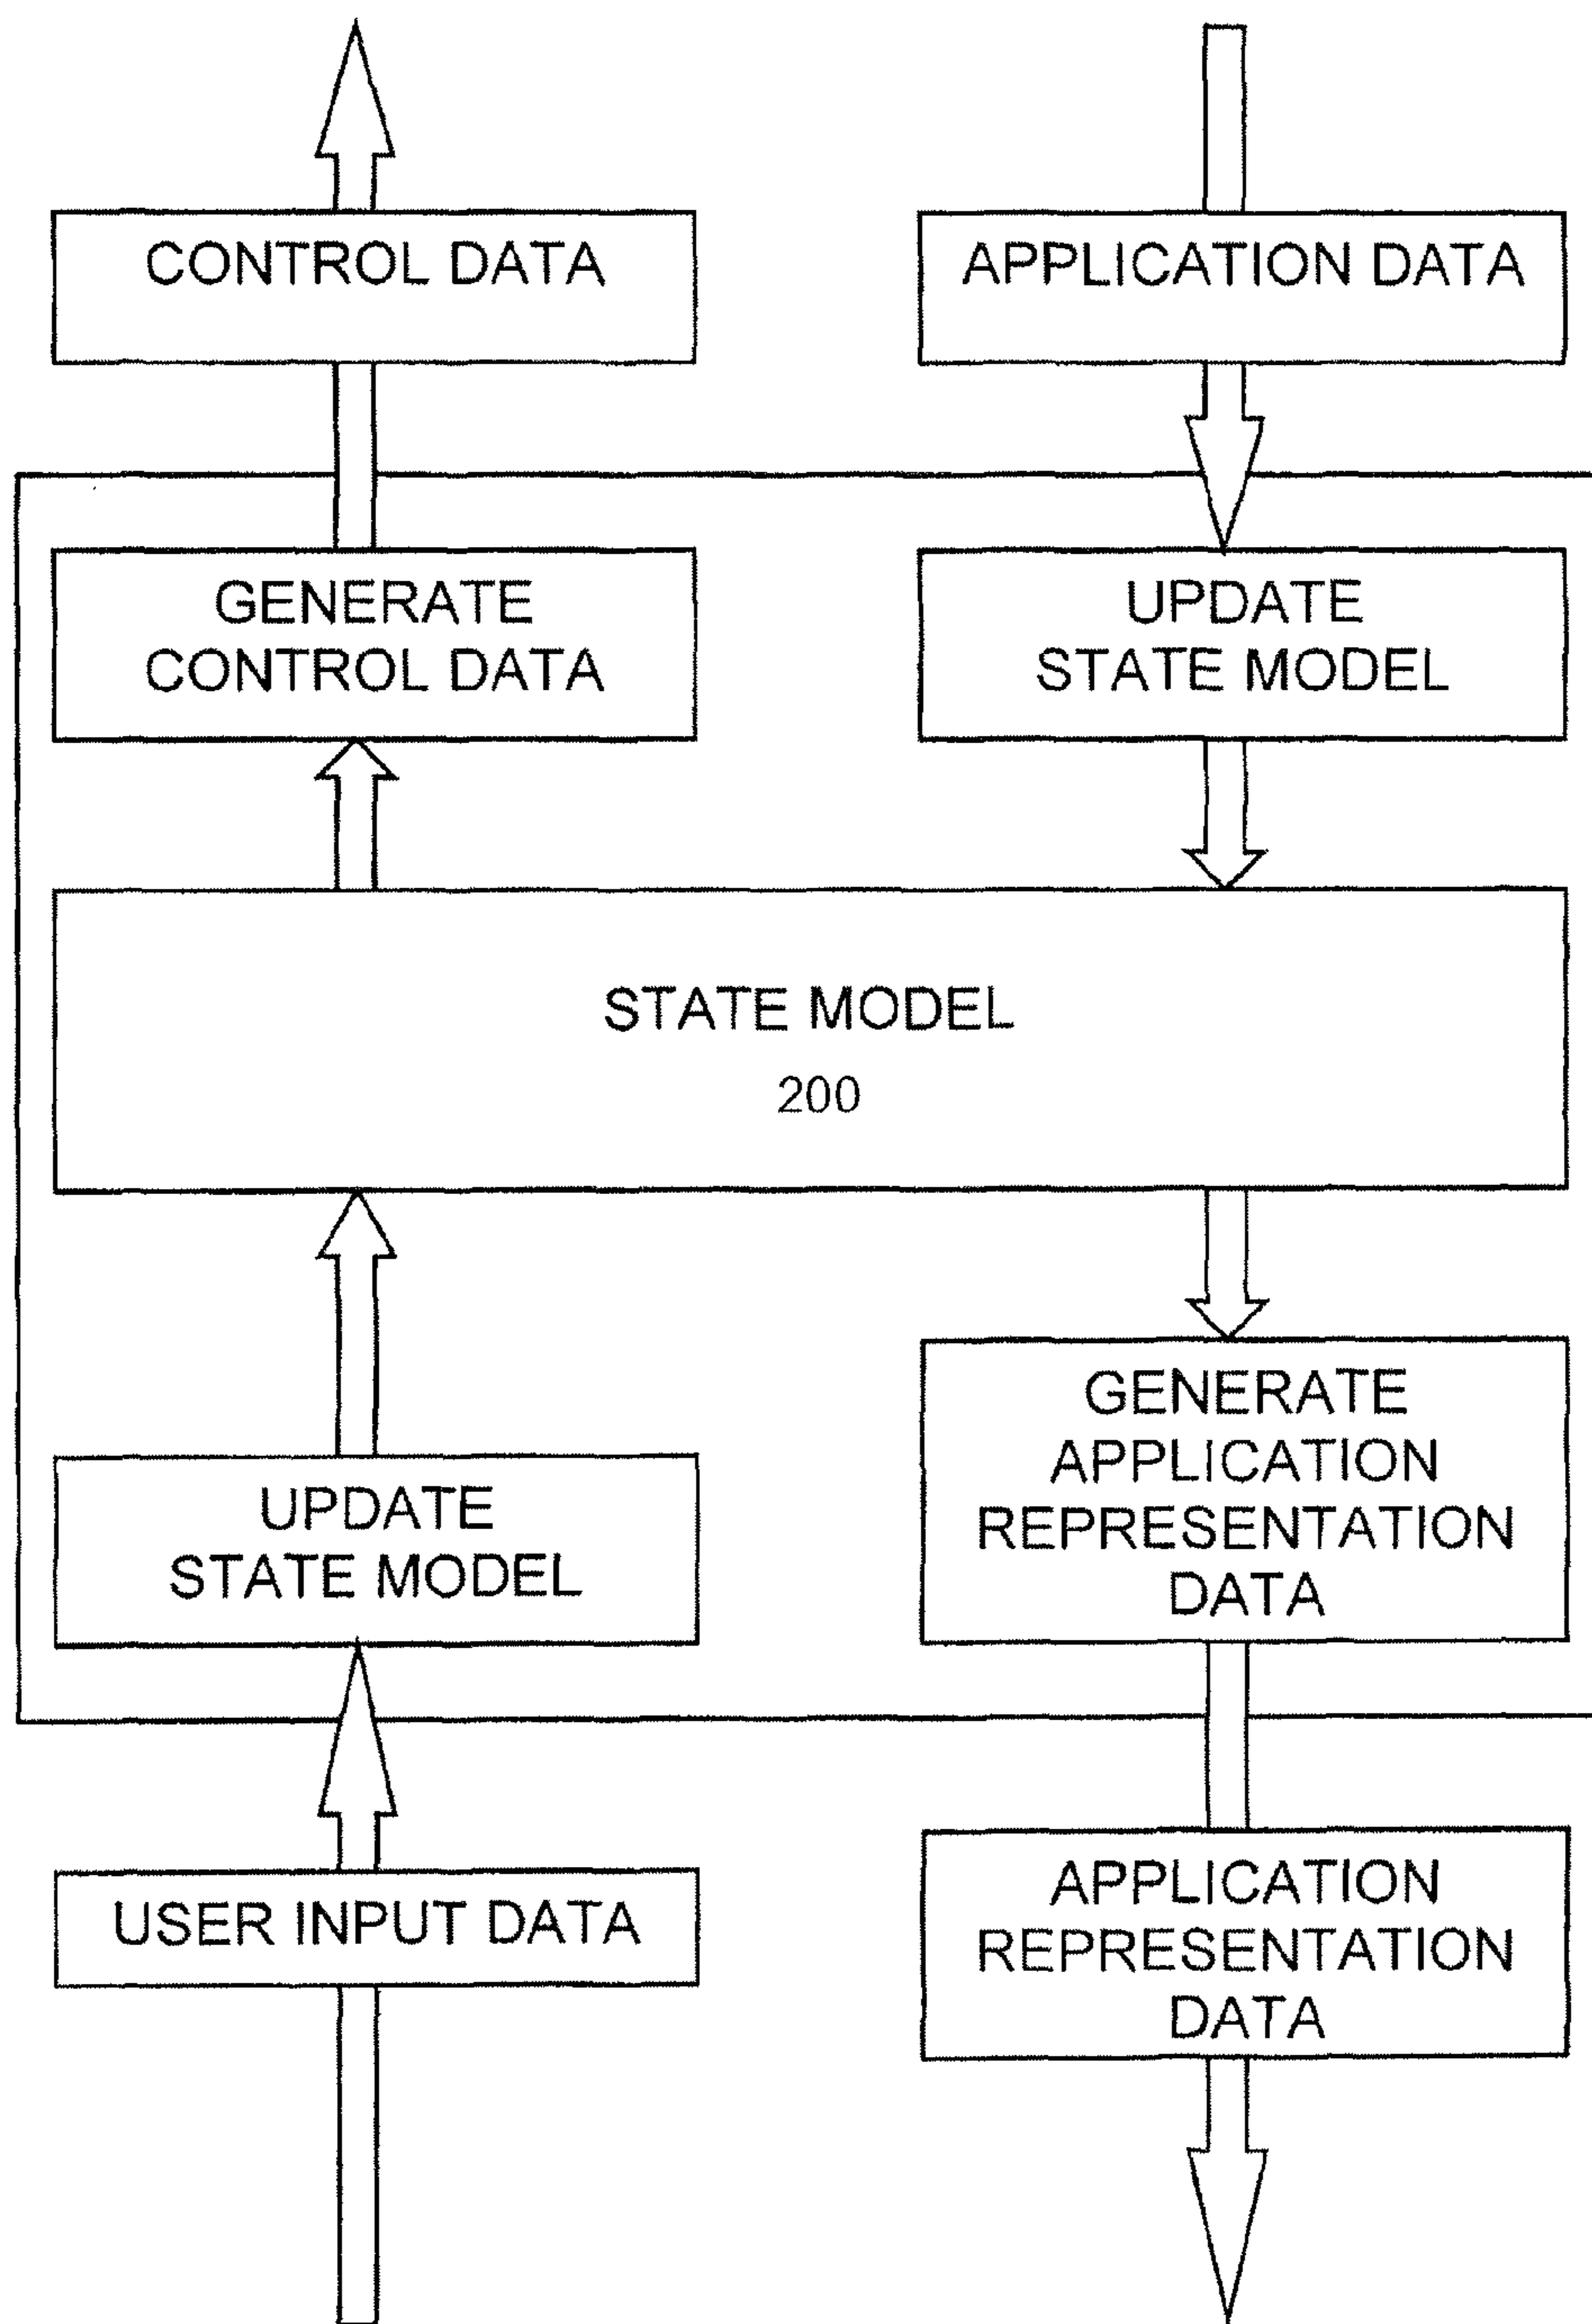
CONTROL DATA

APPLICATION DATA

GENERATE CONTROL DATA

UPDATE STATE MODEL

STATE MODEL
200

UPDATE STATE MODEL

GENERATE APPLICATION REPRESENTATION DATA

USER INPUT DATA

APPLICATION REPRESENTATION DATA